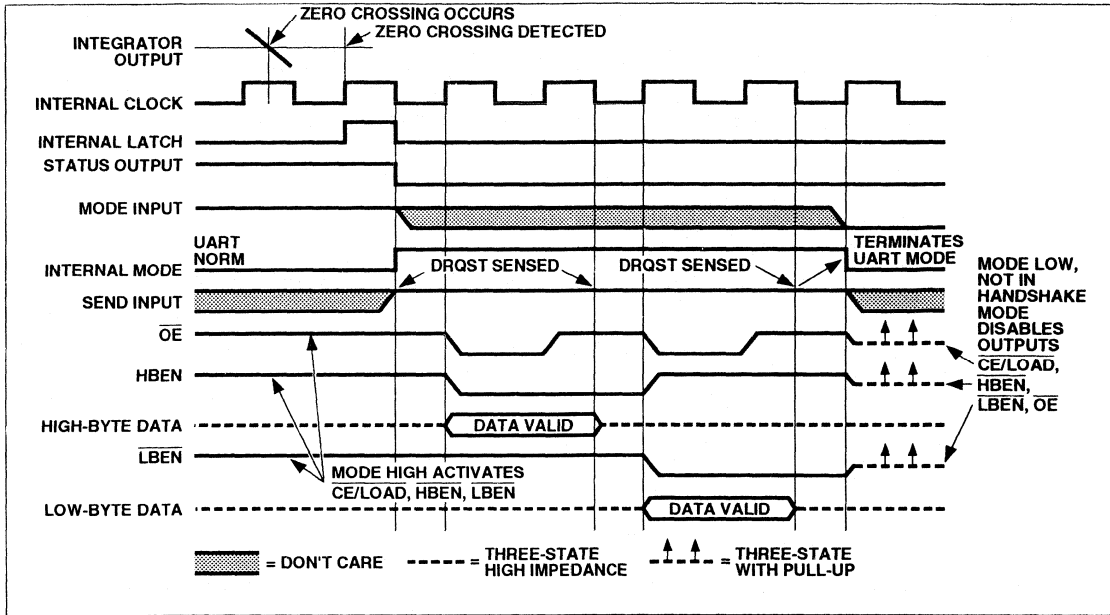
ZERO CROSSING OCCURS
ZERO CROSSING DETECTED
INTEGRATOR OUTPUT
INTERNAL CLOCK
INTERNAL LATCH
STATUS OUTPUT
MODE INPUT
UART NORM
INTERNAL MODE
DRQST SENSED
DRQST SENSED
TERMINATES UART MODE
MODE LOW, NOT IN HANDSHAKE MODE DISABLES OUTPUTS
SEND INPUT
$\overline{OE}$
HBEN
HIGH-BYTE DATA
DATA VALID
$\overline{CE/LOAD}$, $\overline{HBEN}$, $\overline{LBEN}$, $\overline{OE}$
$\overline{LBEN}$
MODE HIGH ACTIVATES $\overline{CE/LOAD}$, $\overline{HBEN}$, $\overline{LBEN}$
LOW-BYTE DATA
DATA VALID
= DON'T CARE
= THREE-STATE HIGH IMPEDANCE
= THREE-STATE WITH PULL-UP